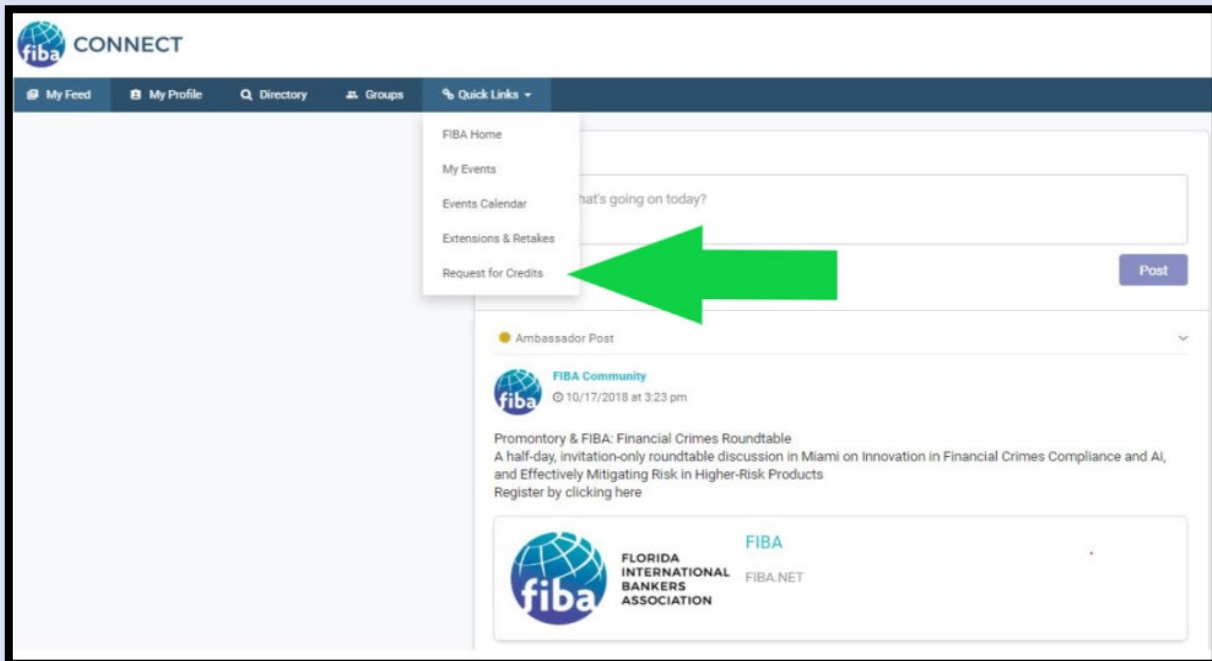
fiba CONNECT

My Feed   My Profile   Directory   Groups   Quick Links

FIBA Home
My Events
Events Calendar
Extensions & Retakes
Request for Credits

hat's going on today?

Post

Ambassador Post

fiba
FIBA Community
10/17/2018 at 3:23 pm

Promontory & FIBA: Financial Crimes Roundtable
A half-day, invitation-only roundtable discussion in Miami on Innovation in Financial Crimes Compliance and AI, and Effectively Mitigating Risk in Higher-Risk Products
Register by clicking here

fiba FLORIDA INTERNATIONAL BANKERS ASSOCIATION
FIBA
FIBA.NET